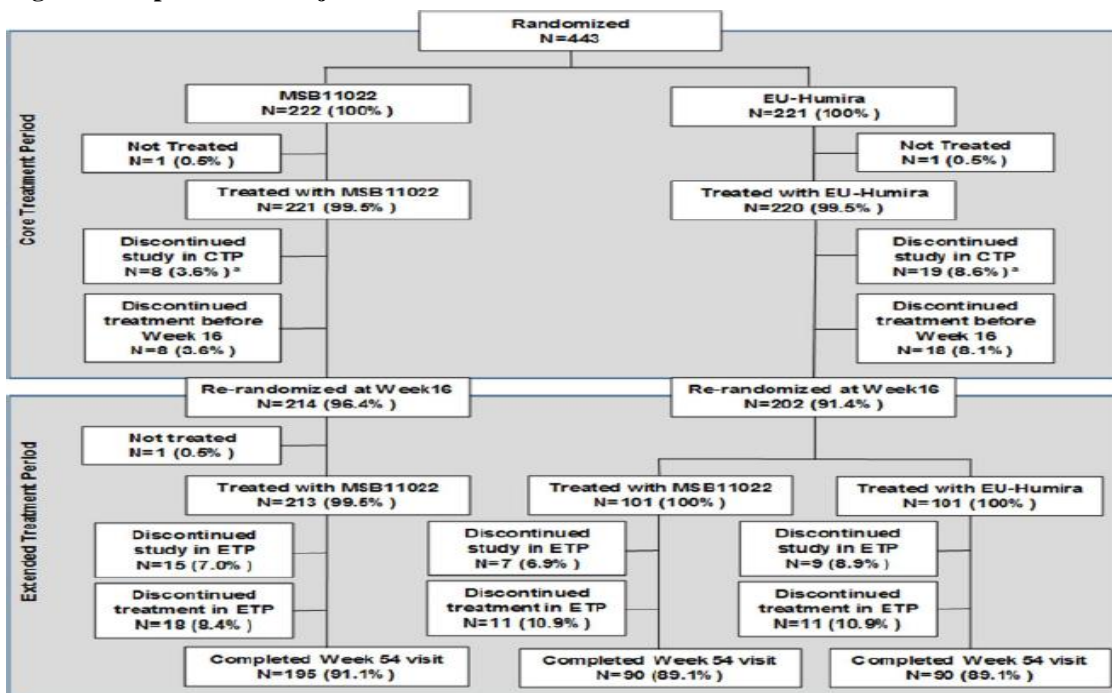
Randomized
N=443

Core Treatment Period

MSB11022
N=222 (100%)

EU-Humira
N=221 (100%)

Not Treated
N=1 (0.5%)

Not Treated
N=1 (0.5%)

Treated with MSB11022
N=221 (99.5%)

Treated with EU-Humira
N=220 (99.5%)

Discontinued study in CTP
N=8 (3.6%)$^{a}$

Discontinued study in CTP
N=19 (8.6%)$^{a}$

Discontinued treatment before Week 16
N=8 (3.6%)

Discontinued treatment before Week 16
N=18 (8.1%)

Extended Treatment Period

Re-randomized at Week16
N=214 (96.4%)

Re-randomized at Week16
N=202 (91.4%)

Not treated
N=1 (0.5%)

Treated with MSB11022
N=213 (99.5%)

Treated with MSB11022
N=101 (100%)

Treated with EU-Humira
N=101 (100%)

Discontinued study in ETP
N=15 (7.0%)

Discontinued study in ETP
N=7 (6.9%)

Discontinued study in ETP
N=9 (8.9%)

Discontinued treatment in ETP
N=18 (8.4%)

Discontinued treatment in ETP
N=11 (10.9%)

Discontinued treatment in ETP
N=11 (10.9%)

Completed Week 54 visit
N=195 (91.1%)

Completed Week 54 visit
N=90 (89.1%)

Completed Week 54 visit
N=90 (89.1%)